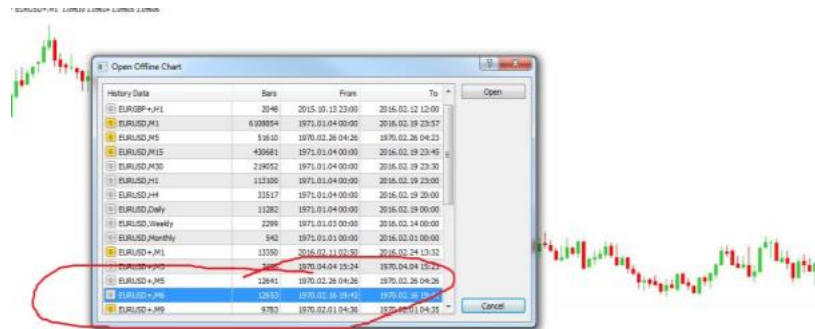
EURUSD+,M1 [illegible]

Open Offline Chart

| History Data | Bars | From | To |
|---|---|---|---|
| EURGBP+,H1 | 2048 | 2015.10.13 23:00 | 2016.02.12 12:00 |
| EURUSD,M1 | 6108854 | 1971.01.04 00:00 | 2016.02.19 23:57 |
| EURUSD,M5 | 51610 | 1970.02.26 04:26 | 1970.02.26 04:23 |
| EURUSD,M15 | 430681 | 1971.01.04 00:00 | 2016.02.19 23:45 |
| EURUSD,M30 | 219052 | 1971.01.04 00:00 | 2016.02.19 23:30 |
| EURUSD,H1 | 113100 | 1971.01.04 00:00 | 2016.02.19 23:00 |
| EURUSD,H4 | 33517 | 1971.01.04 00:00 | 2016.02.19 20:00 |
| EURUSD,Daily | 11282 | 1971.01.04 00:00 | 2016.02.19 00:00 |
| EURUSD,Weekly | 2299 | 1971.01.03 00:00 | 2016.02.14 00:00 |
| EURUSD,Monthly | 542 | 1971.01.01 00:00 | 2016.02.01 00:00 |
| EURUSD+,M1 | 13350 | 2016.02.11 02:50 | 2016.02.24 13:32 |
| EURUSD+,M3 | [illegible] | 1970.04.04 15:24 | 1970.04.04 15:23 |
| EURUSD+,M5 | 12641 | 1970.02.26 04:26 | 1970.02.26 04:26 |
| EURUSD+,M6 | 12653 | 1970.02.16 19:42 | 1970.02.16 19:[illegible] |
| EURUSD+,M9 | 9783 | 1970.02.01 04:36 | 1970.02.01 04:35 |

Open

Cancel